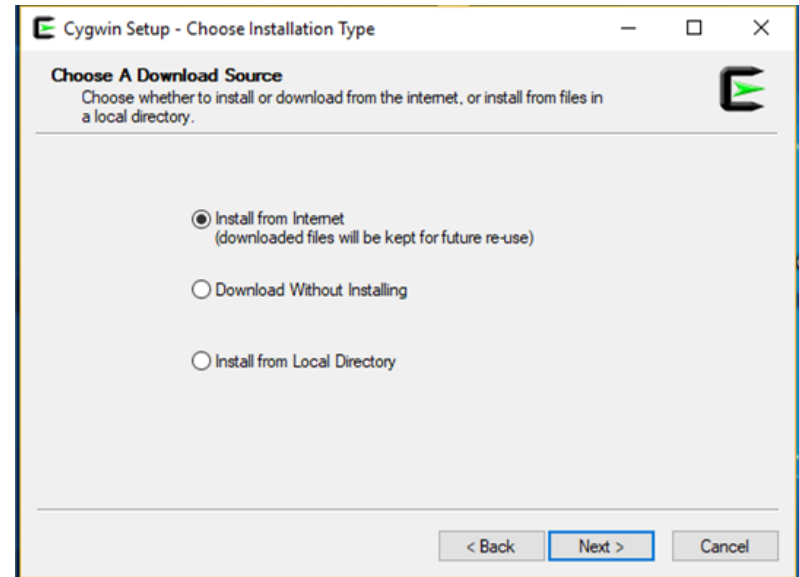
Cygwin Setup - Choose Installation Type

Choose A Download Source
Choose whether to install or download from the internet, or install from files in a local directory.

Install from Internet
(downloaded files will be kept for future re-use)

Download Without Installing

Install from Local Directory

< Back
Next >
Cancel